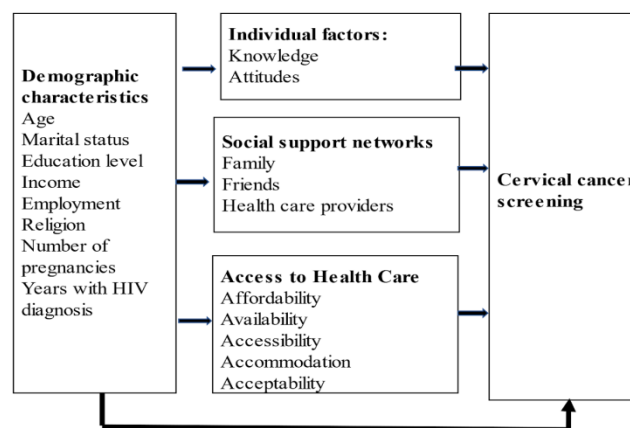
Demographic characteristics
Age
Marital status
Education level
Income
Employment
Religion
Number of pregnancies
Years with HIV diagnosis

Individual factors:
Knowledge
Attitudes

Social support networks
Family
Friends
Health care providers

Access to Health Care
Affordability
Availability
Accessibility
Accommodation
Acceptability

Cervical cance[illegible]
screening